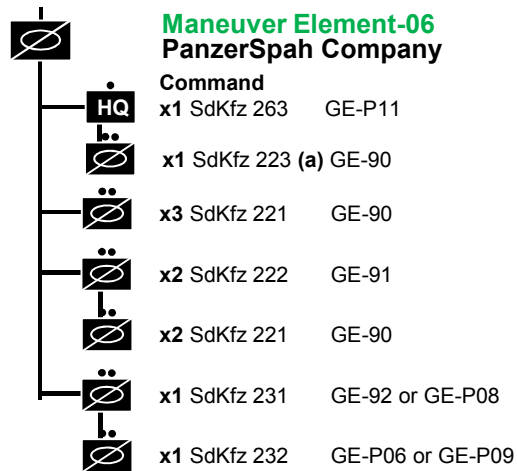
Maneuver Element-06
PanzerSpah Company

Command

HQ

x1 SdKfz 263 GE-P11

x1 SdKfz 223 (a) GE-90

x3 SdKfz 221 GE-90

x2 SdKfz 222 GE-91

x2 SdKfz 221 GE-90

x1 SdKfz 231 GE-92 or GE-P08

x1 SdKfz 232 GE-P06 or GE-P09